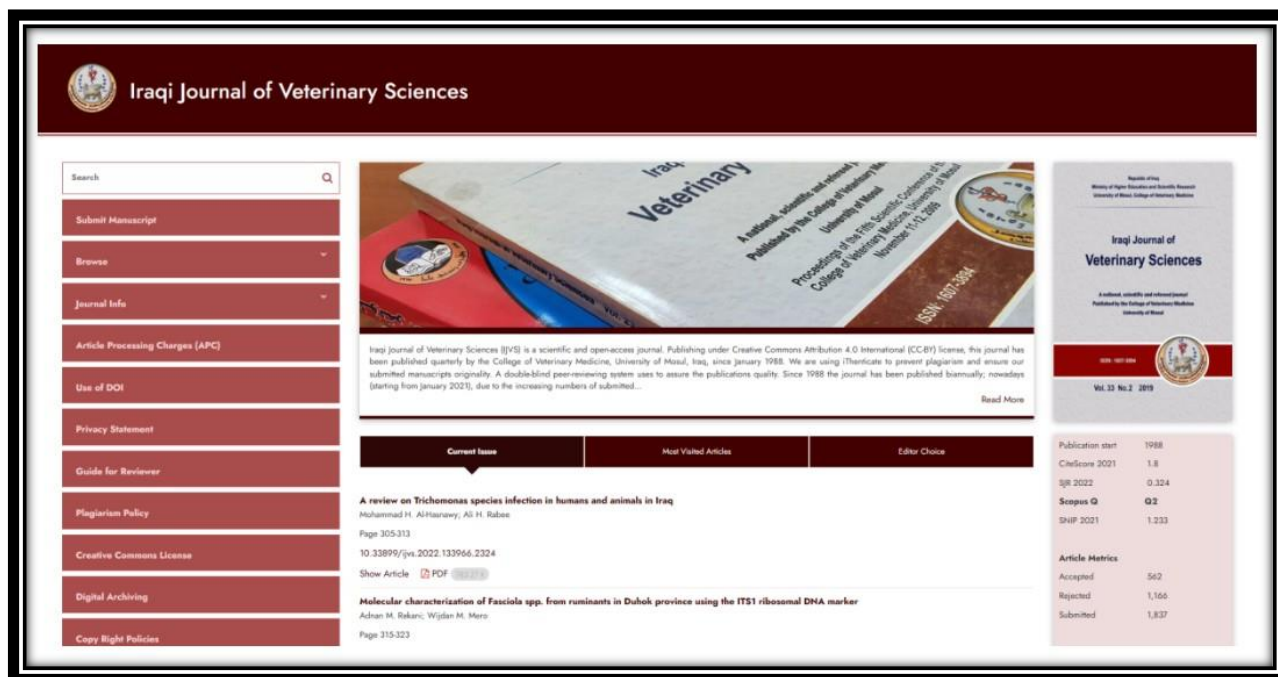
Iraqi Journal of Veterinary Sciences

Search

Submit Manuscript

Browse

Journal Info

Article Processing Charges (APC)

Use of DOI

Privacy Statement

Guide for Reviewer

Plagiarism Policy

Creative Commons License

Digital Archiving

Copy Right Policies

Iraqi Veterinary A national, scientific and refereed journal Published by the College of Veterinary Medicine University of Mosul Proceedings of the Fifth Scientific Conference of the College of Veterinary Medicine, University of Mosul November 11-12, 2009 ISSN: 1607-3894

Iraqi journal of Veterinary Sciences (IJVS) is a scientific and open-access journal. Publishing under Creative Commons Attribution 4.0 International (CC-BY) license, this journal has been published quarterly by the College of Veterinary Medicine, University of Mosul, Iraq, since January 1988. We are using iThenticate to prevent plagiarism and ensure our submitted manuscripts originality. A double-blind peer-reviewing system uses to assure the publications quality. Since 1988 the journal has been published biannually; nowadays (starting from January 2021), due to the increasing numbers of submitted...

Read More

Current Issue | Most Visited Articles | Editor Choice

A review on Trichomonas species infection in humans and animals in Iraq
Mohammad H. Al-Hasnawy; Ali H. Rabee
Page 305-313
10.33899/ijvs.2022.133966.2324
Show Article PDF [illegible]

Molecular characterization of Fasciola spp. from ruminants in Duhok province using the ITS1 ribosomal DNA marker
Adnan M. Rekani; Wijdan M. Mero
Page 315-323

Republic of Iraq
Ministry of Higher Education and Scientific Research
University of Mosul, College of Veterinary Medicine

Iraqi Journal of Veterinary Sciences

A national, scientific and refereed journal
Published by the College of Veterinary Medicine
University of Mosul

ISSN: 1607-3894

Vol. 33 No.2 2019

| Publication start | 1988 |
|---|---|
| CiteScore 2021 | 1.8 |
| SJR 2022 | 0.324 |
| Scopus Q | Q2 |
| SNIP 2021 | 1.233 |

Article Metrics

| Accepted | 562 |
|---|---|
| Rejected | 1,166 |
| Submitted | 1,837 |